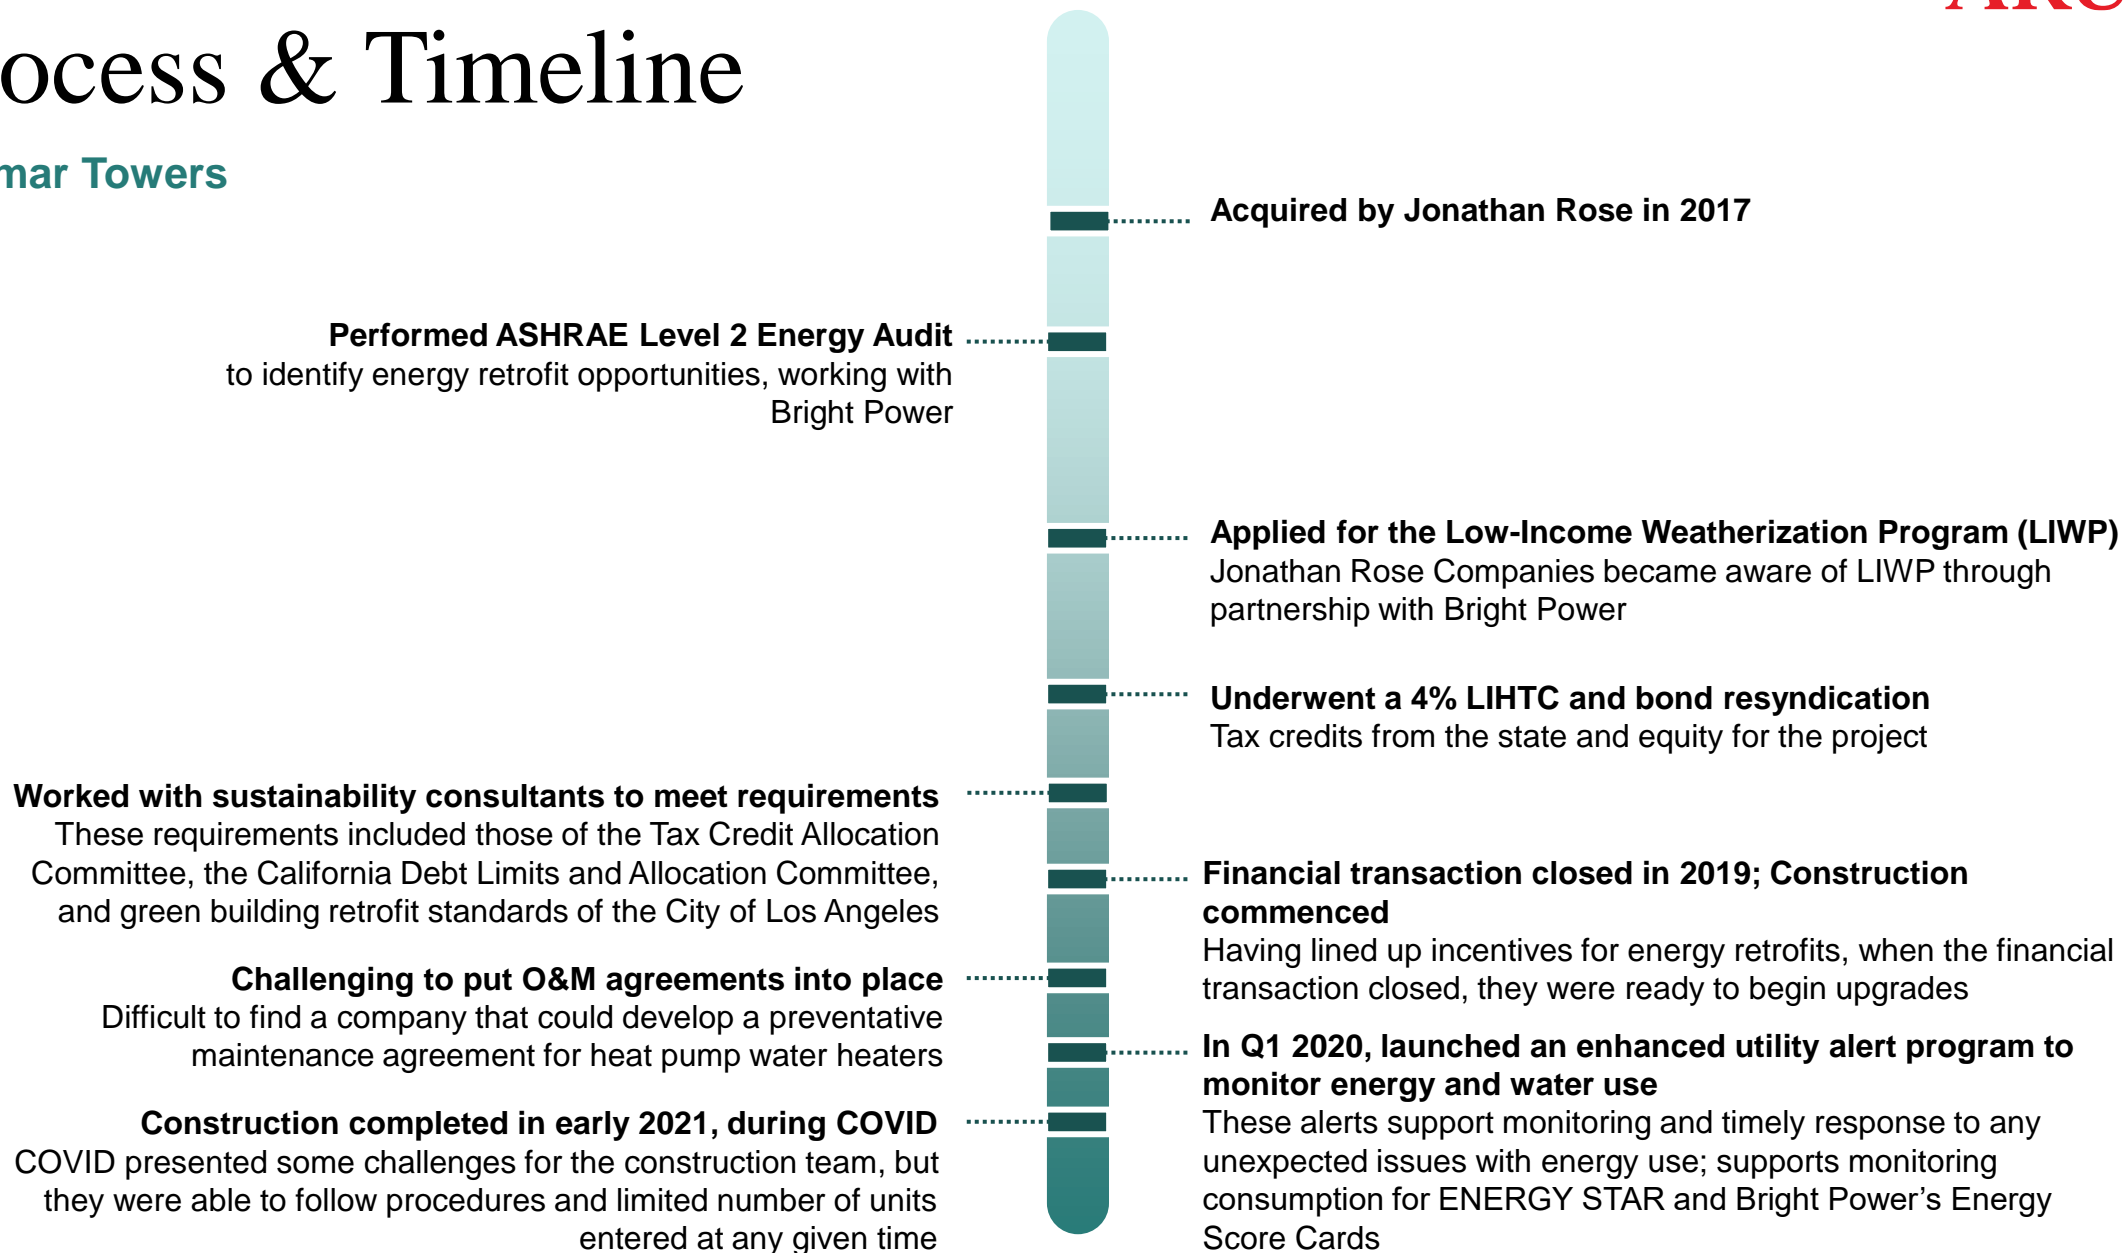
ocess & Timeline

mar Towers

Acquired by Jonathan Rose in 2017

Performed ASHRAE Level 2 Energy Audit
to identify energy retrofit opportunities, working with Bright Power

Applied for the Low-Income Weatherization Program (LIWP)
Jonathan Rose Companies became aware of LIWP through partnership with Bright Power

Underwent a 4% LIHTC and bond resyndication
Tax credits from the state and equity for the project

Worked with sustainability consultants to meet requirements
These requirements included those of the Tax Credit Allocation Committee, the California Debt Limits and Allocation Committee, and green building retrofit standards of the City of Los Angeles

Financial transaction closed in 2019; Construction commenced
Having lined up incentives for energy retrofits, when the financial transaction closed, they were ready to begin upgrades

Challenging to put O&M agreements into place
Difficult to find a company that could develop a preventative maintenance agreement for heat pump water heaters

In Q1 2020, launched an enhanced utility alert program to monitor energy and water use
These alerts support monitoring and timely response to any unexpected issues with energy use; supports monitoring consumption for ENERGY STAR and Bright Power's Energy Score Cards

Construction completed in early 2021, during COVID
COVID presented some challenges for the construction team, but they were able to follow procedures and limited number of units entered at any given time